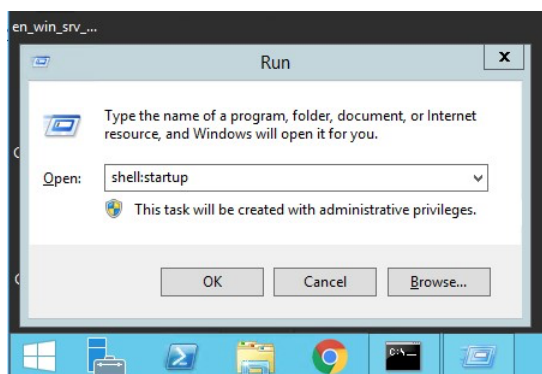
en_win_srv_...

Run

x

Type the name of a program, folder, document, or Internet resource, and Windows will open it for you.

Open: shell:startup

This task will be created with administrative privileges.

OK

Cancel

Browse...